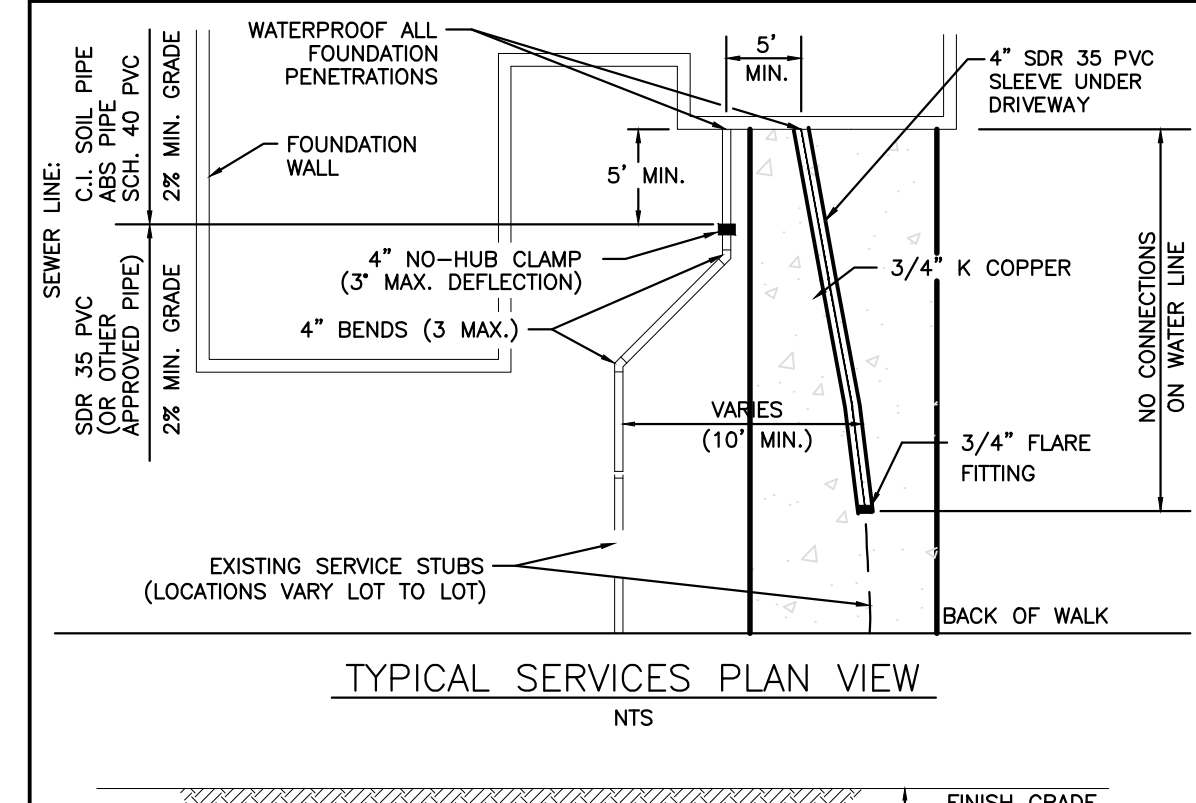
SEWER LINE:
C.I. SOIL PIPE
ABS PIPE
SCH. 40 PVC

2% MIN. GRADE

SDR 35 PVC
(OR OTHER
APPROVED PIPE)

2% MIN. GRADE

WATERPROOF ALL FOUNDATION PENETRATIONS

5' MIN.

4" SDR 35 PVC SLEEVE UNDER DRIVEWAY

FOUNDATION WALL

5' MIN.

4" NO-HUB CLAMP (3° MAX. DEFLECTION)

3/4" K COPPER

4" BENDS (3 MAX.)

NO CONNECTIONS ON WATER LINE

VARIES (10' MIN.)

3/4" FLARE FITTING

EXISTING SERVICE STUBS (LOCATIONS VARY LOT TO LOT)

BACK OF WALK

TYPICAL SERVICES PLAN VIEW
NTS

FINISH GRADE